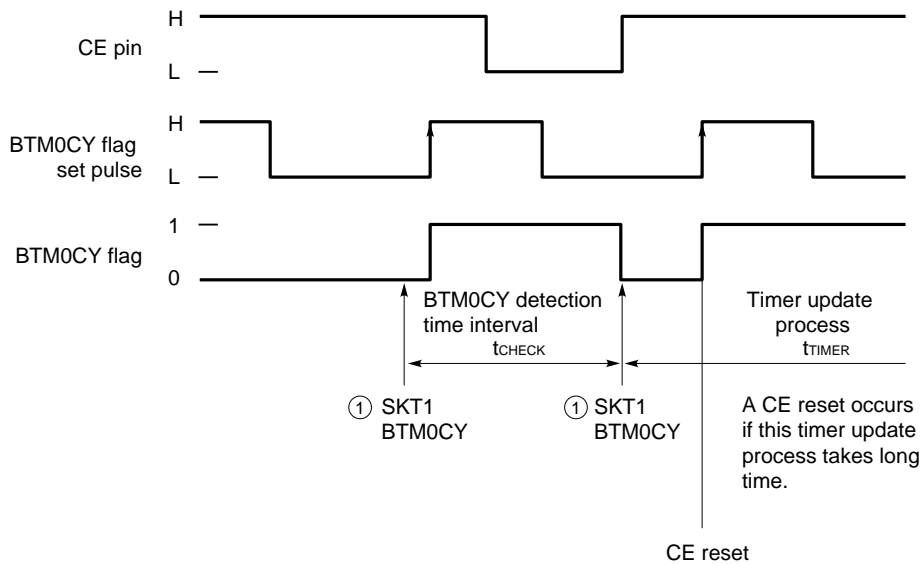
CE pin

H

L

BTM0CY flag set pulse

H

L

BTM0CY flag

1

0

BTM0CY detection time interval

$t_{CHECK}$

Timer update process

$t_{TIMER}$

① SKT1 BTM0CY

① SKT1 BTM0CY

A CE reset occurs if this timer update process takes long time.

CE reset